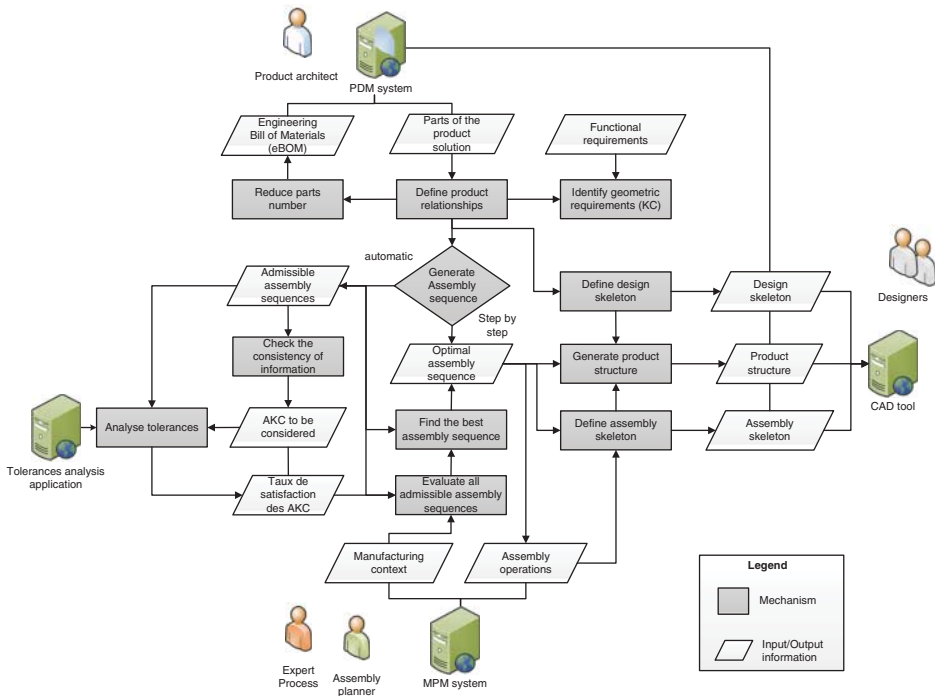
Product architect

PDM system

Engineering Bill of Materials (eBOM)

Parts of the product solution

Functional requirements

Reduce parts number

Define product relationships

Identify geometric requirements (KC)

automatic

Generate Assembly sequence

Step by step

Admissible assembly sequences

Define design skeleton

Design skeleton

Designers

Check the consistency of information

Optimal assembly sequence

Generate product structure

Product structure

CAD tool

Tolerances analysis application

Analyse tolerances

AKC to be considered

Find the best assembly sequence

Define assembly skeleton

Assembly skeleton

Taux de satisfaction des AKC

Evaluate all admissible assembly sequences

Manufacturing context

Assembly operations

Legend

Mechanism

Input/Output information

Expert Process

Assembly planner

MPM system